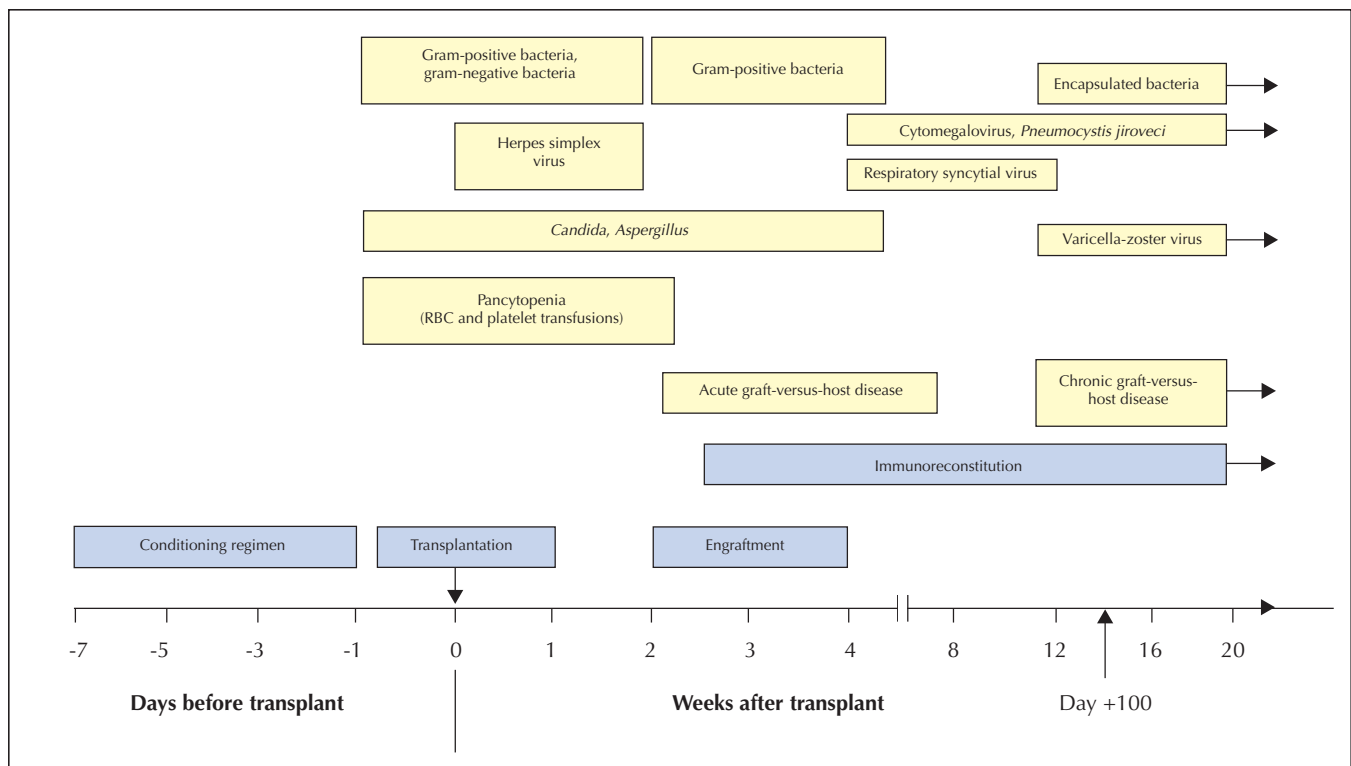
Gram-positive bacteria, gram-negative bacteria

Gram-positive bacteria

Encapsulated bacteria

Herpes simplex virus

Cytomegalovirus, *Pneumocystis jiroveci*

Respiratory syncytial virus

*Candida, Aspergillus*

Varicella-zoster virus

Pancytopenia (RBC and platelet transfusions)

Acute graft-versus-host disease

Chronic graft-versus-host disease

Immunoreconstitution

Conditioning regimen

Transplantation

Engraftment

-7 -5 -3 -1 0 1 2 3 4 8 12 16 20

Days before transplant

Weeks after transplant

Day +100